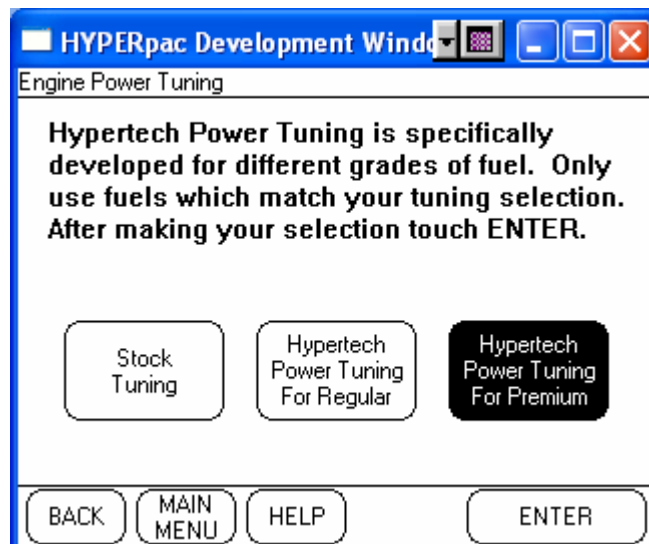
HYPERpac Development Windo

Engine Power Tuning

Hypertech Power Tuning is specifically developed for different grades of fuel. Only use fuels which match your tuning selection. After making your selection touch ENTER.

Stock Tuning

Hypertech Power Tuning For Regular

Hypertech Power Tuning For Premium

BACK

MAIN MENU

HELP

ENTER